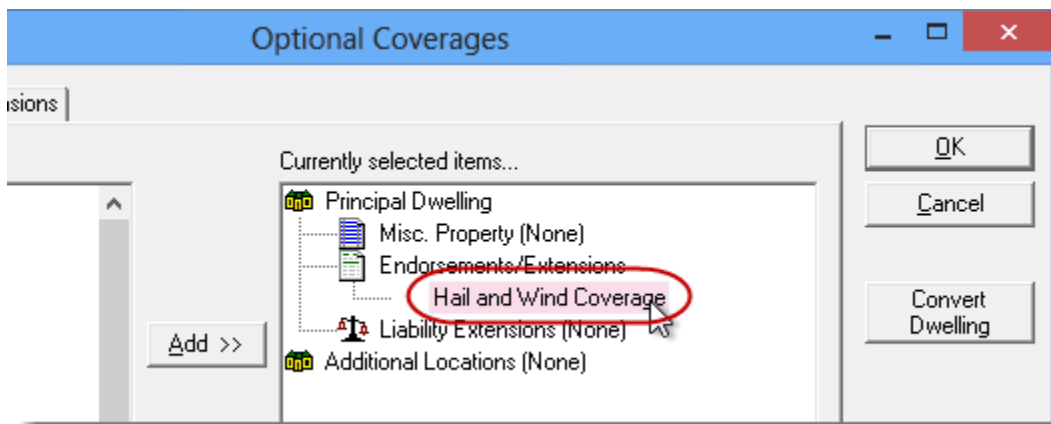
Optional Coverages

nsions

Currently selected items...

Principal Dwelling

Misc. Property (None)

Endorsements/Extensions

Hail and Wind Coverage

Liability Extensions (None)

Additional Locations (None)

Add >>

OK

Cancel

Convert Dwelling